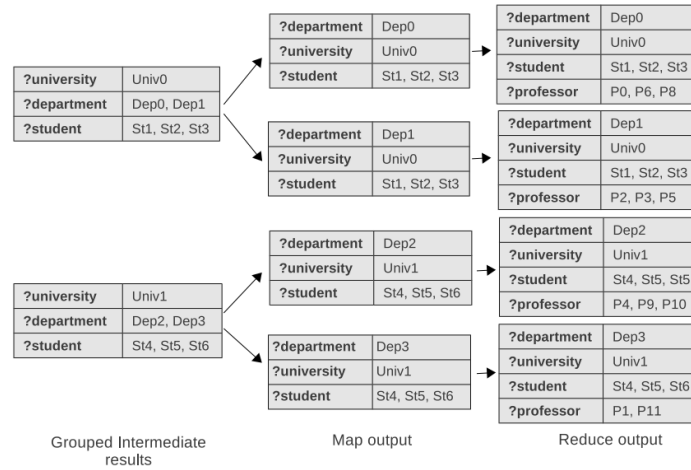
| ?university | Univ0 |
|---|---|
| ?department | Dep0, Dep1 |
| ?student | St1, St2, St3 |

| ?department | Dep0 |
|---|---|
| ?university | Univ0 |
| ?student | St1, St2, St3 |

| ?department | Dep0 |
|---|---|
| ?university | Univ0 |
| ?student | St1, St2, St3 |
| ?professor | P0, P6, P8 |

| ?department | Dep1 |
|---|---|
| ?university | Univ0 |
| ?student | St1, St2, St3 |

| ?department | Dep1 |
|---|---|
| ?university | Univ0 |
| ?student | St1, St2, St3 |
| ?professor | P2, P3, P5 |

| ?university | Univ1 |
|---|---|
| ?department | Dep2, Dep3 |
| ?student | St4, St5, St6 |

| ?department | Dep2 |
|---|---|
| ?university | Univ1 |
| ?student | St4, St5, St6 |

| ?department | Dep2 |
|---|---|
| ?university | Univ1 |
| ?student | St4, St5, St5 |
| ?professor | P4, P9, P10 |

| ?department | Dep3 |
|---|---|
| ?university | Univ1 |
| ?student | St4, St5, St6 |

| ?department | Dep3 |
|---|---|
| ?university | Univ1 |
| ?student | St4, St5, St6 |
| ?professor | P1, P11 |

Grouped Intermediate results

Map output

Reduce output